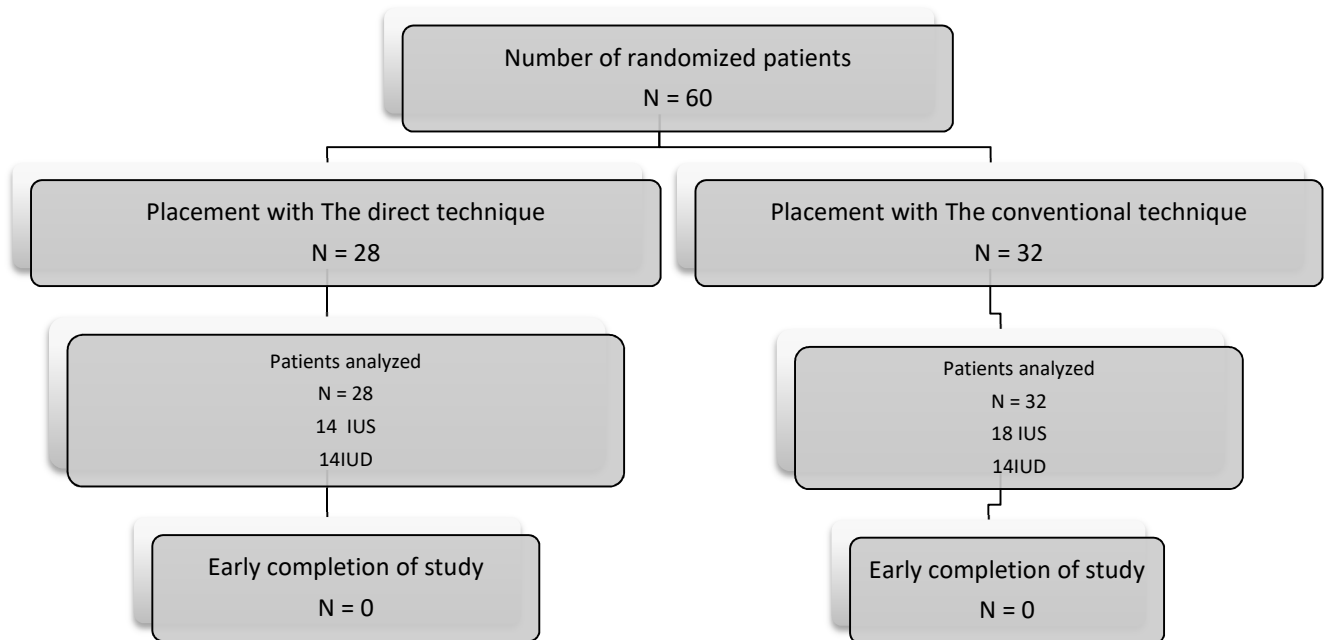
Number of randomized patients
N = 60

Placement with The direct technique
N = 28

Placement with The conventional technique
N = 32

Patients analyzed
N = 28
14 IUS
14IUD

Patients analyzed
N = 32
18 IUS
14IUD

Early completion of study
N = 0

Early completion of study
N = 0